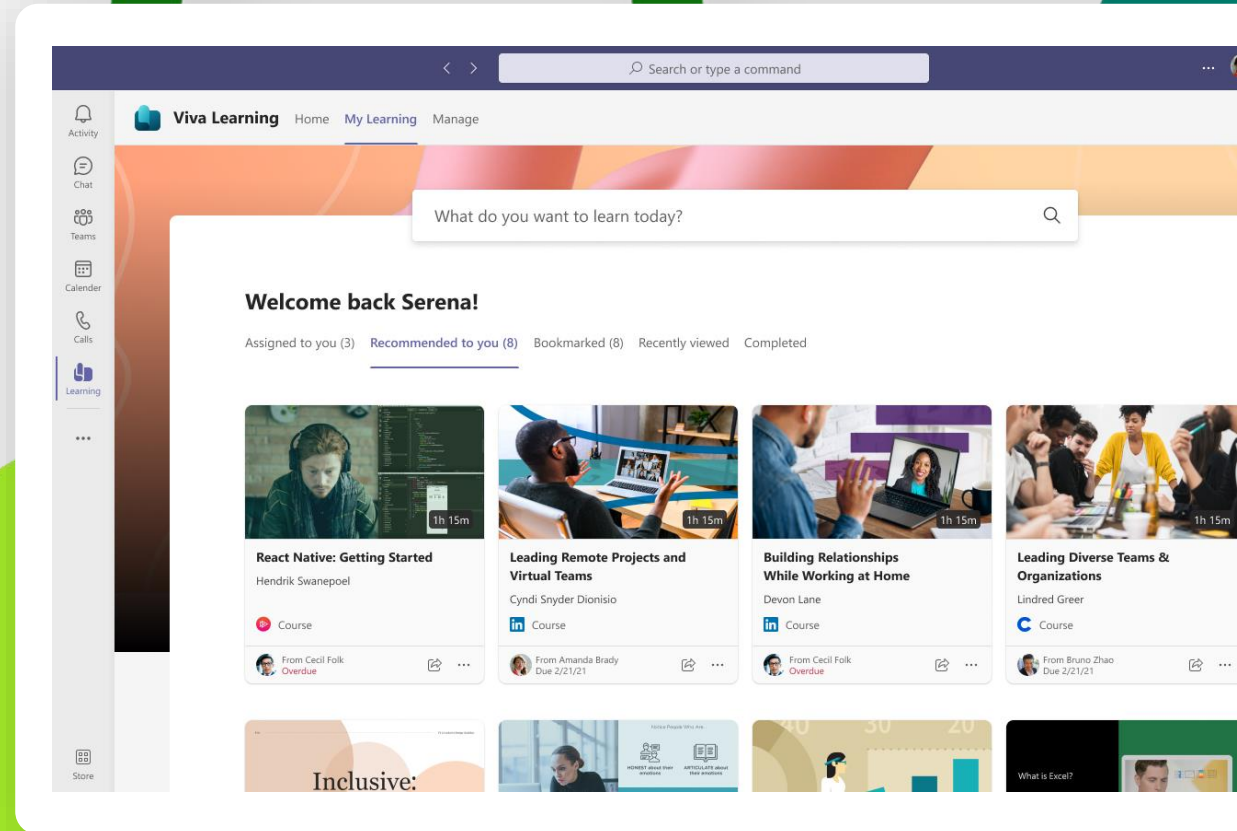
Search or type a command

...

Activity

Chat

Teams

Calender

Calls

Learning

...

Store

Viva Learning Home My Learning Manage

What do you want to learn today?

Welcome back Serena!

Assigned to you (3) Recommended to you (8) Bookmarked (8) Recently viewed Completed

1h 15m

React Native: Getting Started

Hendrik Swanepoel

Course

From Cecil Folk
Overdue

1h 15m

Leading Remote Projects and Virtual Teams

Cyndi Snyder Dionisio

Course

From Amanda Brady
Due 2/21/21

1h 15m

Building Relationships While Working at Home

Devon Lane

Course

From Cecil Folk
Overdue

1h 15m

Leading Diverse Teams & Organizations

Lindred Greer

Course

From Bruno Zhao
Due 2/21/21

Inclusive:

HONEST about their emotions

ARTICULATE about their emotions

40 30 20

What is Excel?